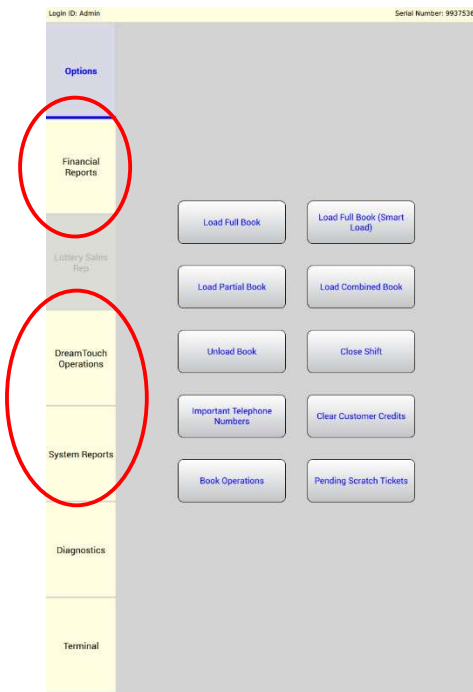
Login ID: Admin

Serial Number: 993753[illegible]

Options

Financial Reports

Lottery Sales Rep

DreamTouch Operations

System Reports

Diagnostics

Terminal

Load Full Book

Load Full Book (Smart Load)

Load Partial Book

Load Combined Book

Unload Book

Close Shift

Important Telephone Numbers

Clear Customer Credits

Book Operations

Pending Scratch Tickets